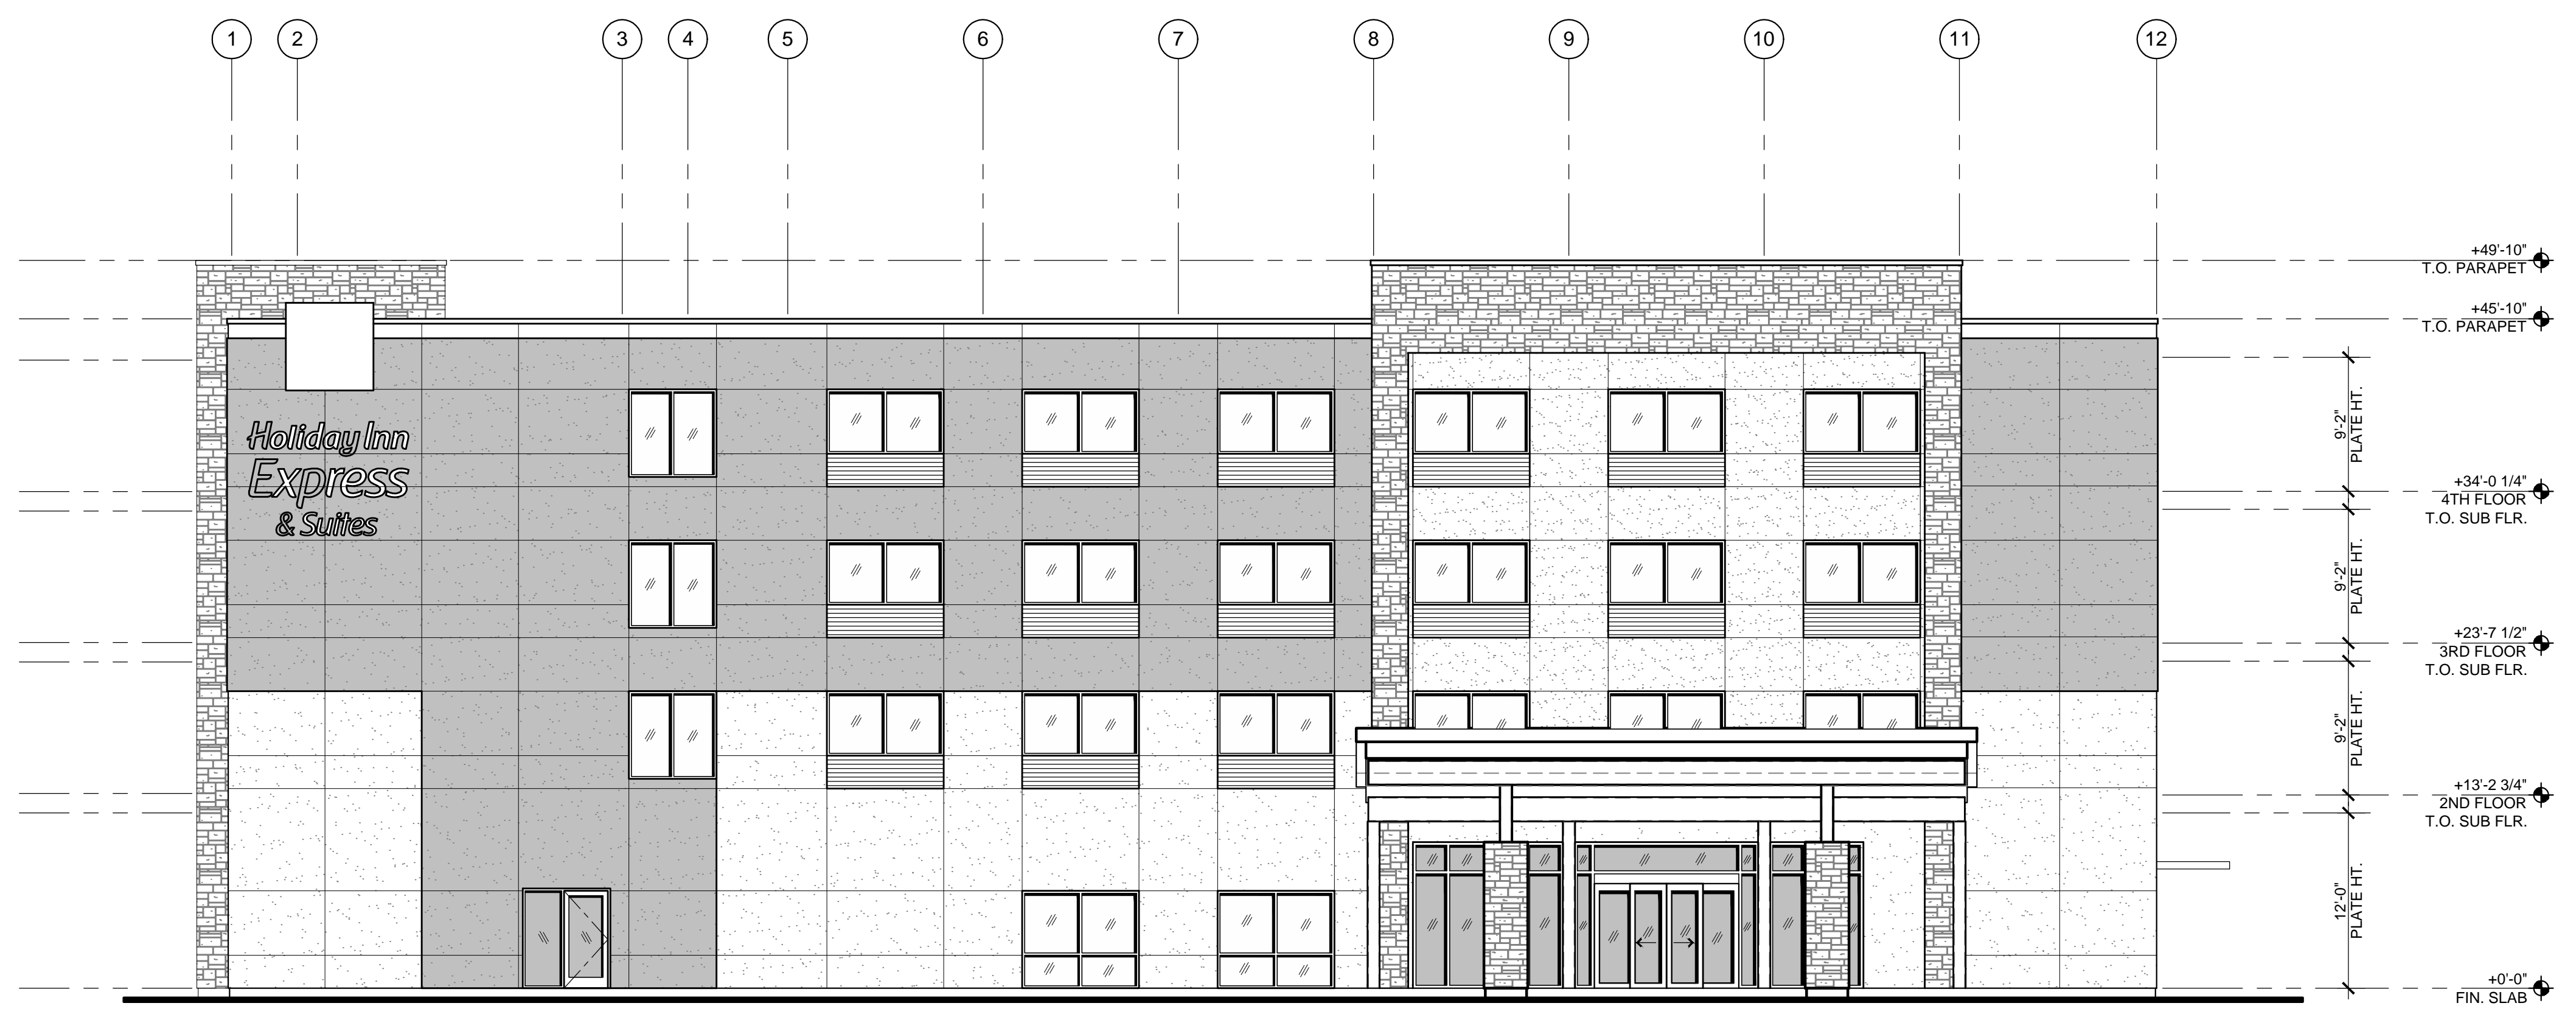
1 2 3 4 5 6 7 8 9 10 11 12

+49'-10"
T.O. PARAPET

+45'-10"
T.O. PARAPET

Holiday Inn Express & Suites

9'-2" PLATE HT.

+34'-0 1/4"
4TH FLOOR
T.O. SUB FLR.

9'-2" PLATE HT.

+23'-7 1/2"
3RD FLOOR
T.O. SUB FLR.

9'-2" PLATE HT.

+13'-2 3/4"
2ND FLOOR
T.O. SUB FLR.

12'-0" PLATE HT.

+0'-0"
FIN. SLAB